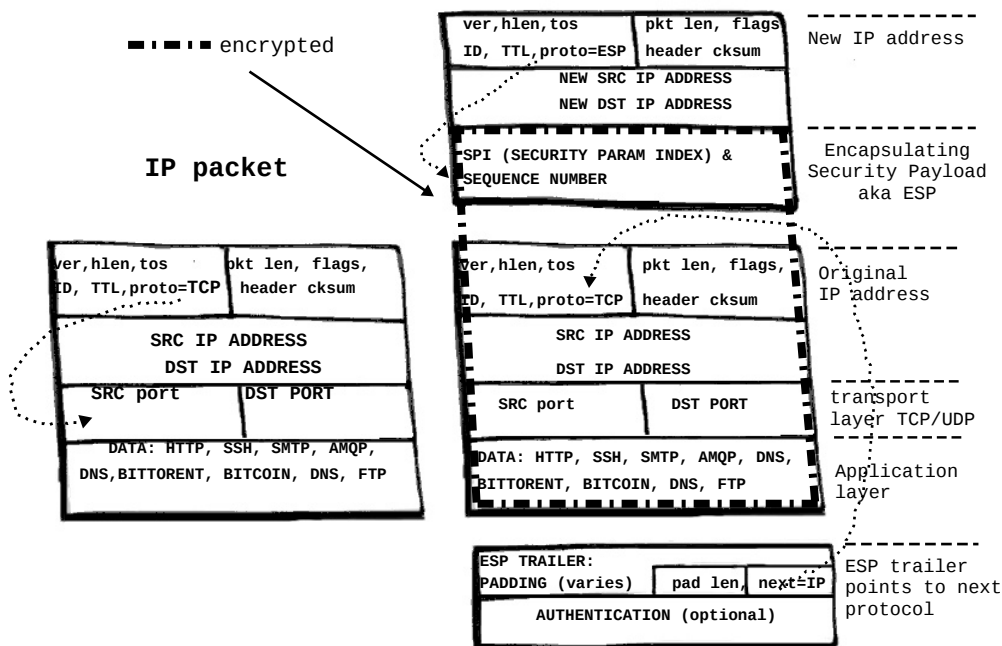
encrypted

IP packet

| ver,hlen,tos ID, TTL,proto=TCP | pkt len, flags, header cksum |
|---|---|
| SRC IP ADDRESS DST IP ADDRESS | |
| SRC port | DST PORT |
| DATA: HTTP, SSH, SMTP, AMQP, DNS,BITTORENT, BITCOIN, DNS, FTP | |

| ver,hlen,tos ID, TTL,proto=ESP | pkt len, flags header cksum |
|---|---|
| NEW SRC IP ADDRESS NEW DST IP ADDRESS | |
| SPI (SECURITY PARAM INDEX) & SEQUENCE NUMBER | |

New IP address

Encapsulating Security Payload aka ESP

| ver,hlen,tos ID, TTL,proto=TCP | pkt len, flags, header cksum |
|---|---|
| SRC IP ADDRESS DST IP ADDRESS | |
| SRC port | DST PORT |
| DATA: HTTP, SSH, SMTP, AMQP, DNS, BITTORENT, BITCOIN, DNS, FTP | |

Original IP address

transport layer TCP/UDP

Application layer

| ESP TRAILER: PADDING (varies) | pad len, | next=IP |
|---|---|---|
| AUTHENTICATION (optional) | | |

ESP trailer points to next protocol